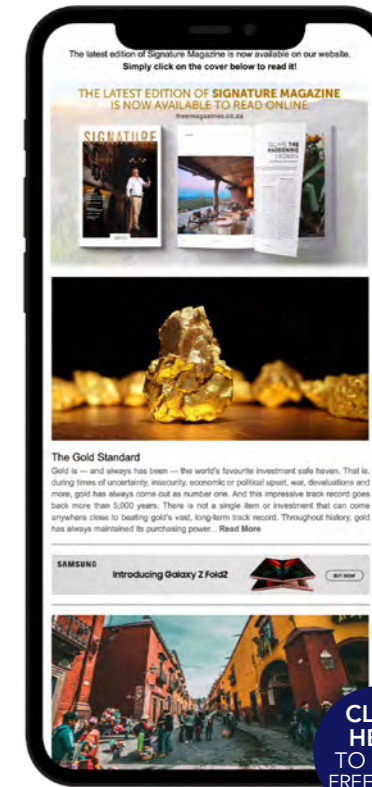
The latest edition of Signature Magazine is now available on our website.
Simply click on the cover below to read it!

THE LATEST EDITION OF SIGNATURE MAGAZINE IS NOW AVAILABLE TO READ ONLINE
freemagazines.co.za

SIGNATURE

ESCAPE THE MADDENING CROWD

The Gold Standard

Gold is — and always has been — the world's favourite investment safe haven. That is, during times of uncertainty, insecurity, economic or political upset, war, devaluations and more, gold has always come out as number one. And this impressive track record goes back more than 5,000 years. There is not a single item or investment that can come anywhere close to matching gold's vast, long-term track record. Throughout history, gold has always maintained its purchasing power... Read More

SAMSUNG Introducing Galaxy Z Fold2 BUY NOW

CL
HE
TO
FREE